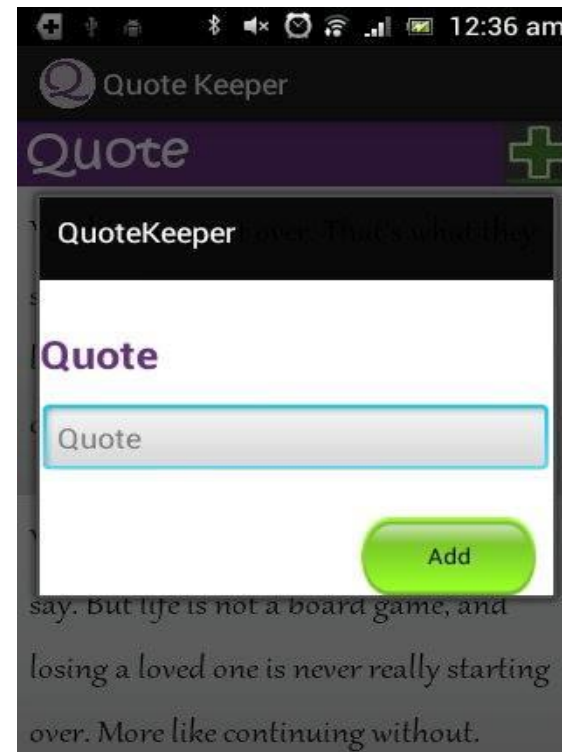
12:36 am

Quote Keeper

Quote

QuoteKeeper

over. That's what they

Quote

Quote

Add

say. But life is not a board game, and losing a loved one is never really starting over. More like continuing without.